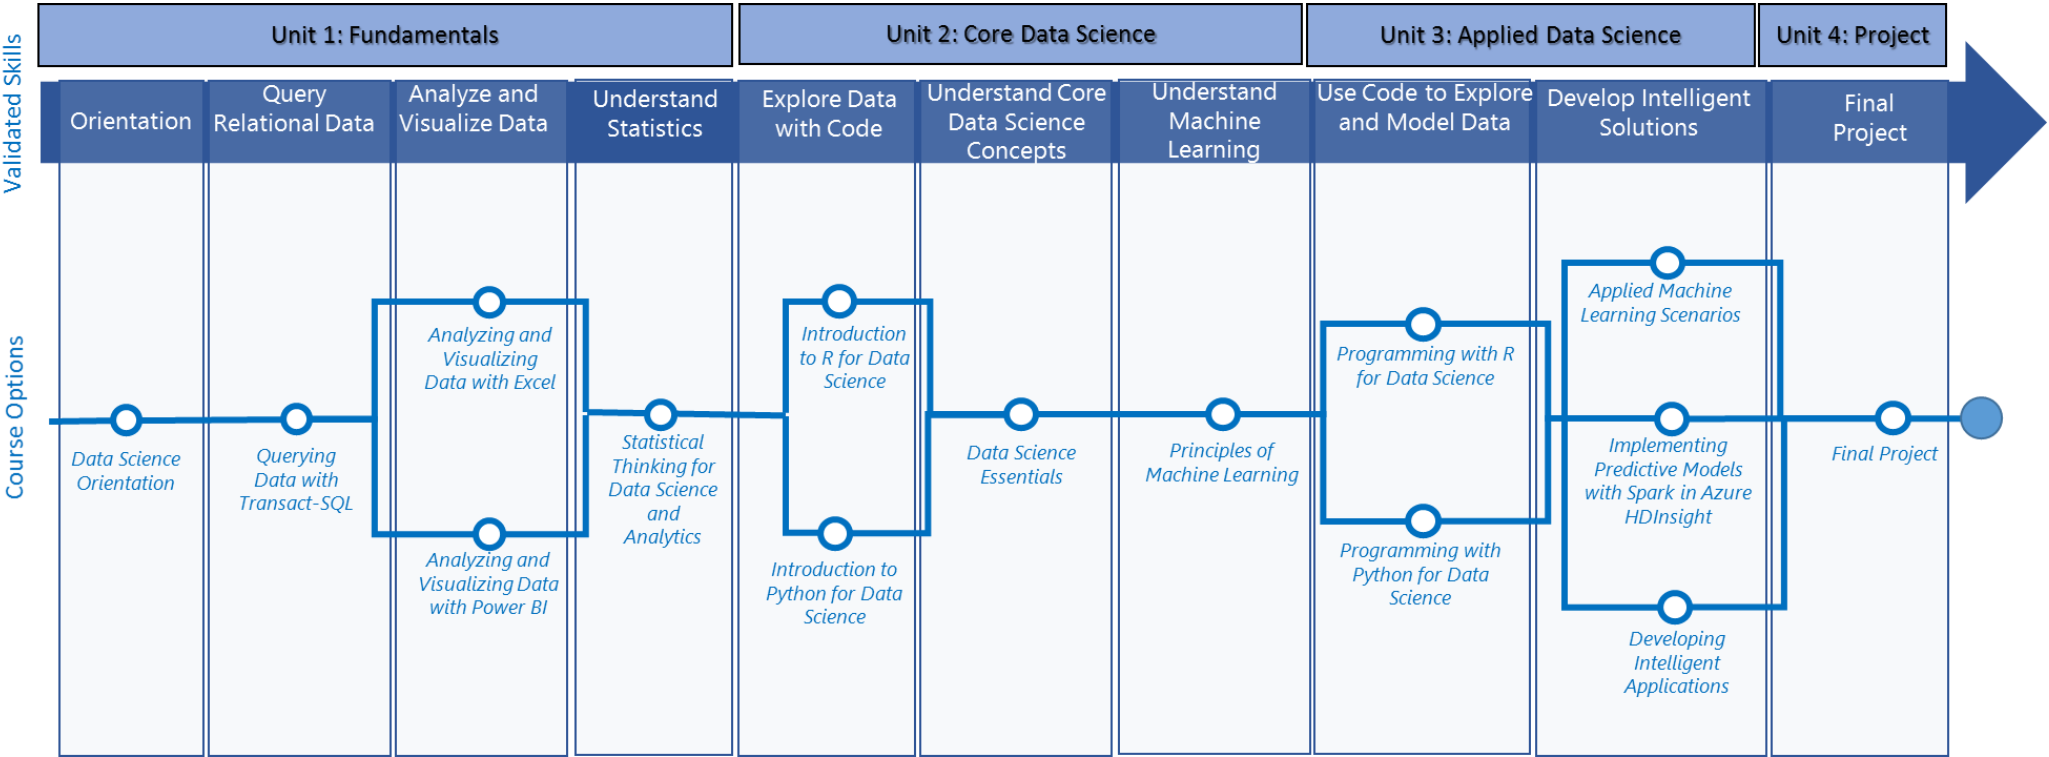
Unit 1: Fundamentals
Unit 2: Core Data Science
Unit 3: Applied Data Science
Unit 4: Project

Validated Skills

Orientation
Query Relational Data
Analyze and Visualize Data
Understand Statistics
Explore Data with Code
Understand Core Data Science Concepts
Understand Machine Learning
Use Code to Explore and Model Data
Develop Intelligent Solutions
Final Project

Course Options

Data Science Orientation
Querying Data with Transact-SQL
Analyzing and Visualizing Data with Excel
Analyzing and Visualizing Data with Power BI
Statistical Thinking for Data Science and Analytics
Introduction to R for Data Science
Introduction to Python for Data Science
Data Science Essentials
Principles of Machine Learning
Programming with R for Data Science
Programming with Python for Data Science
Applied Machine Learning Scenarios
Implementing Predictive Models with Spark in Azure HDInsight
Developing Intelligent Applications
Final Project